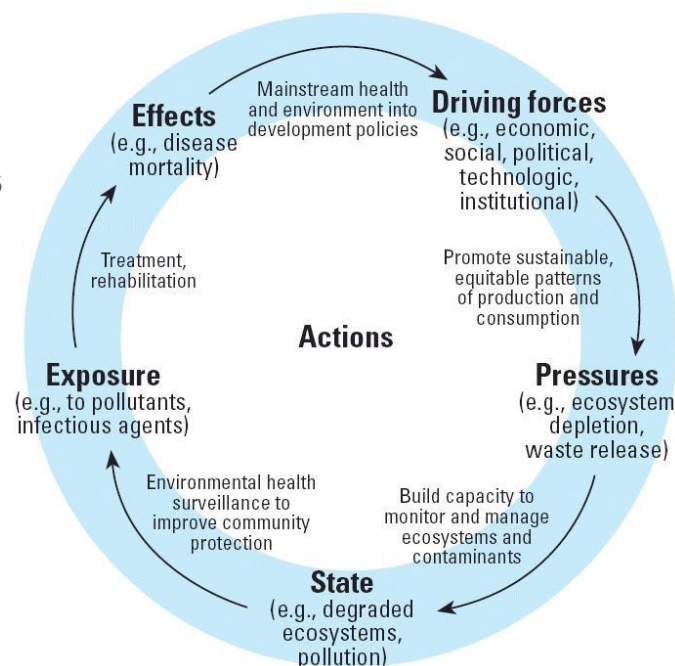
Effects
(e.g., disease mortality)

Mainstream health and environment into development policies

Driving forces
(e.g., economic, social, political, technologic, institutional)

Promote sustainable, equitable patterns of production and consumption

Pressures
(e.g., ecosystem depletion, waste release)

Build capacity to monitor and manage ecosystems and contaminants

State
(e.g., degraded ecosystems, pollution)

Environmental health surveillance to improve community protection

Exposure
(e.g., to pollutants, infectious agents)

Treatment, rehabilitation

Actions